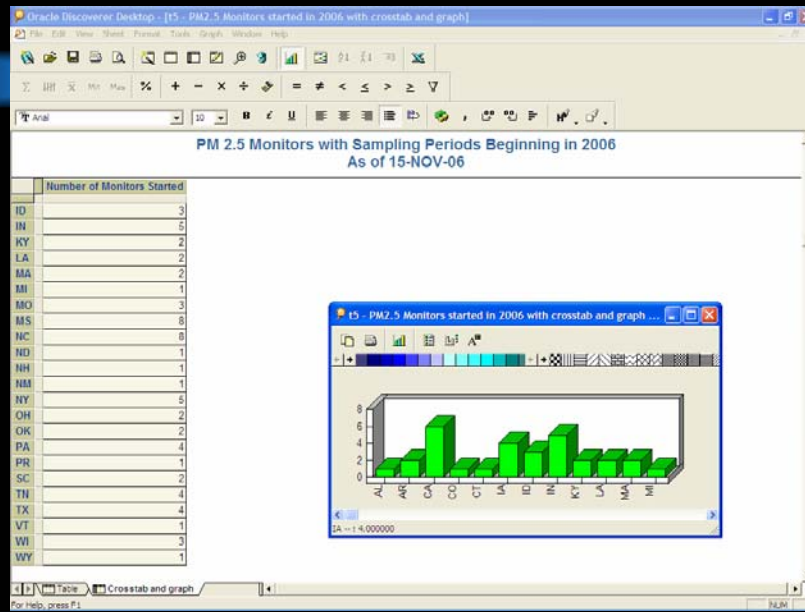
Oracle Discoverer Desktop - [t5 - PM2.5 Monitors started in 2006 with crosstab and graph]

File Edit View Sheet Format Tools Graph Window Help

Arial 10 B I U

PM 2.5 Monitors with Sampling Periods Beginning in 2006
As of 15-NOV-06

| | Number of Monitors Started |
|---|---|
| ID | 3 |
| IN | 5 |
| KY | 2 |
| LA | 2 |
| MA | 2 |
| MI | 1 |
| MO | 3 |
| MS | 8 |
| NC | 8 |
| ND | 1 |
| NH | 1 |
| NM | 1 |
| NY | 5 |
| OH | 2 |
| OK | 2 |
| PA | 4 |
| PR | 1 |
| SC | 2 |
| TN | 4 |
| TX | 4 |
| VT | 1 |
| WI | 3 |
| WY | 1 |

t5 - PM2.5 Monitors started in 2006 with crosstab and graph ...

8
6
4
2
0

AL AR CA CO CT IA ID IN KY LA MA MI

IA --: 4.000000

Table Crosstab and graph

For Help, press F1

NUM